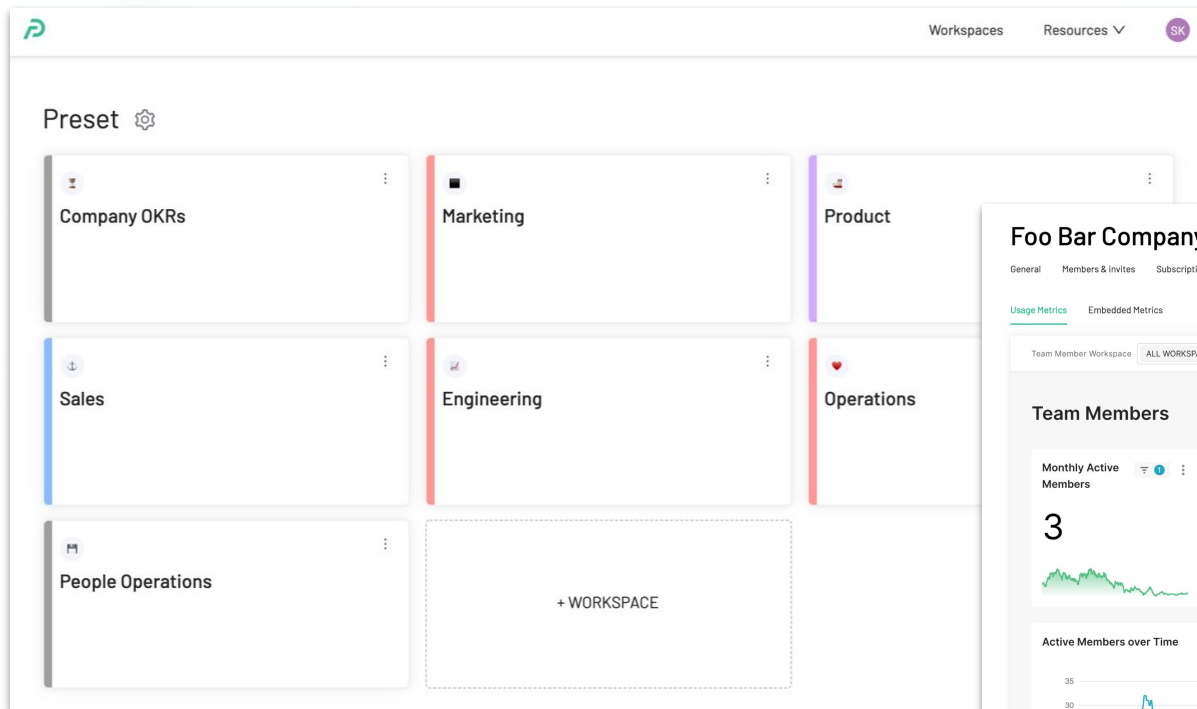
Workspaces Resources SK

Preset

Company OKRs

Marketing

Product

Sales

Engineering

Operations

People Operations

+ WORKSPACE

Foo Bar Compan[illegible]

General Members & invites Subscripti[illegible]

Usage Metrics Embedded Metrics

Team Member Workspace ALL WORKSP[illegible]

Team Members

Monthly Active Members 1

3

Active Members over Time

35

30